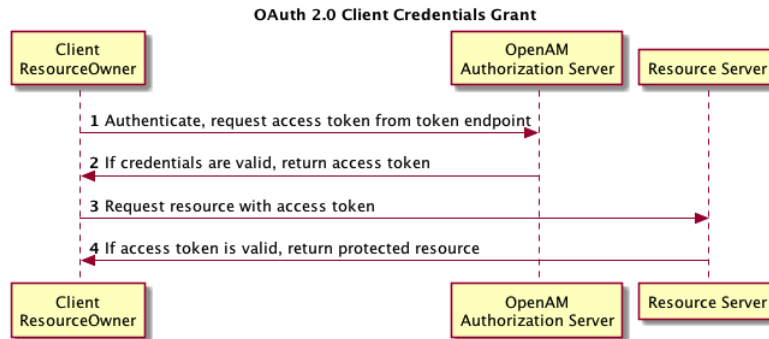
OAuth 2.0 Client Credentials Grant

Client
ResourceOwner

OpenAM
Authorization Server

Resource Server

1 Authenticate, request access token from token endpoint

2 If credentials are valid, return access token

3 Request resource with access token

4 If access token is valid, return protected resource

Client
ResourceOwner

OpenAM
Authorization Server

Resource Server